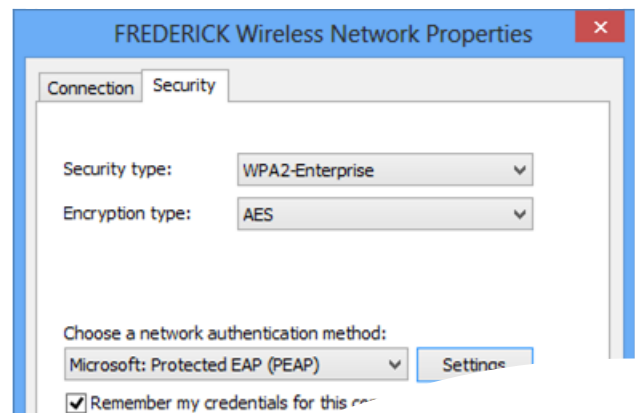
FREDERICK Wireless Network Properties

Connection Security

Security type: WPA2-Enterprise

Encryption type: AES

Choose a network authentication method:

Microsoft: Protected EAP (PEAP) Settings

Remember my credentials for this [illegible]